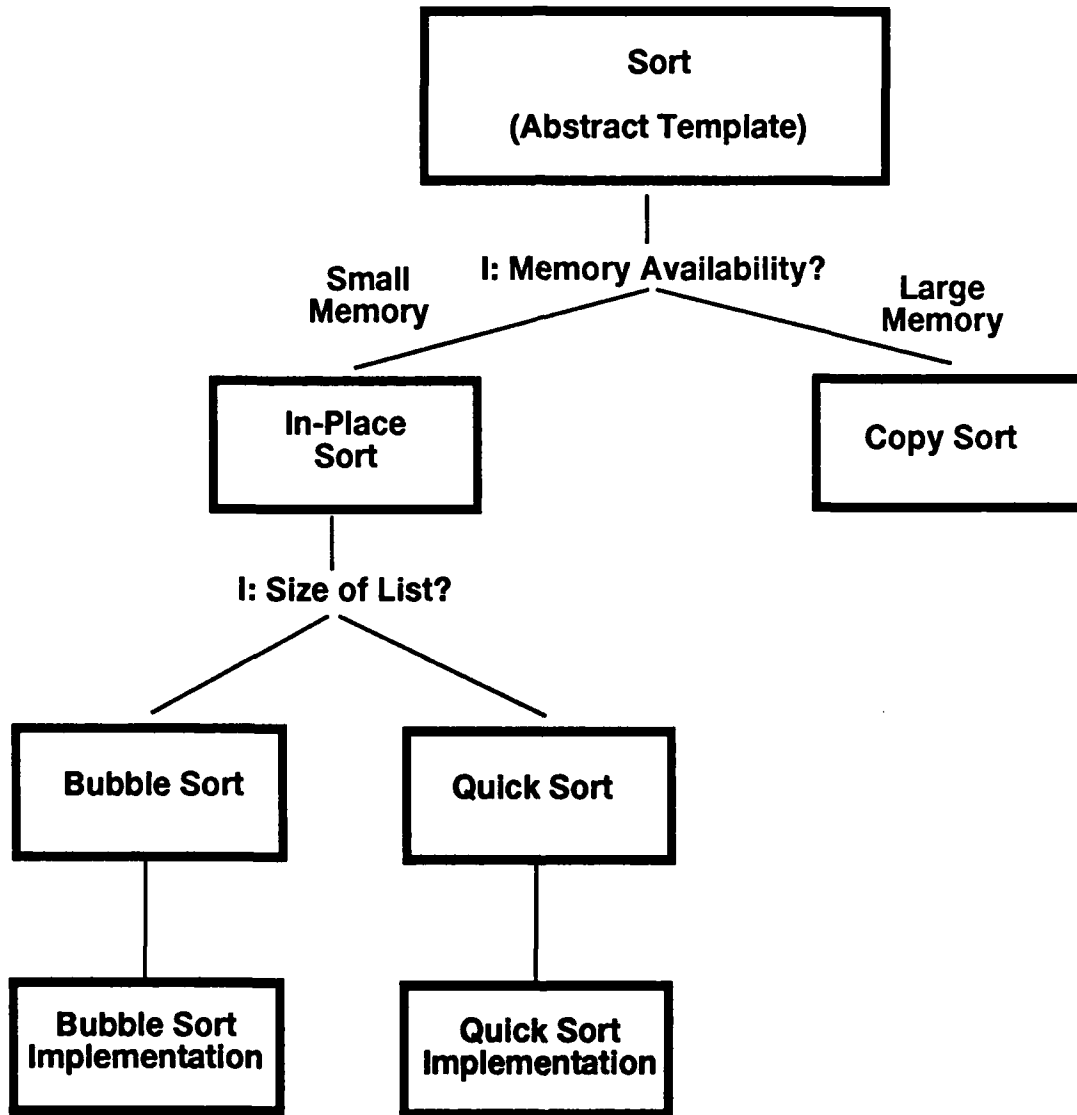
Sort
(Abstract Template)

I: Memory Availability?

Small Memory

Large Memory

In-Place Sort

Copy Sort

I: Size of List?

Bubble Sort

Quick Sort

Bubble Sort Implementation

Quick Sort Implementation